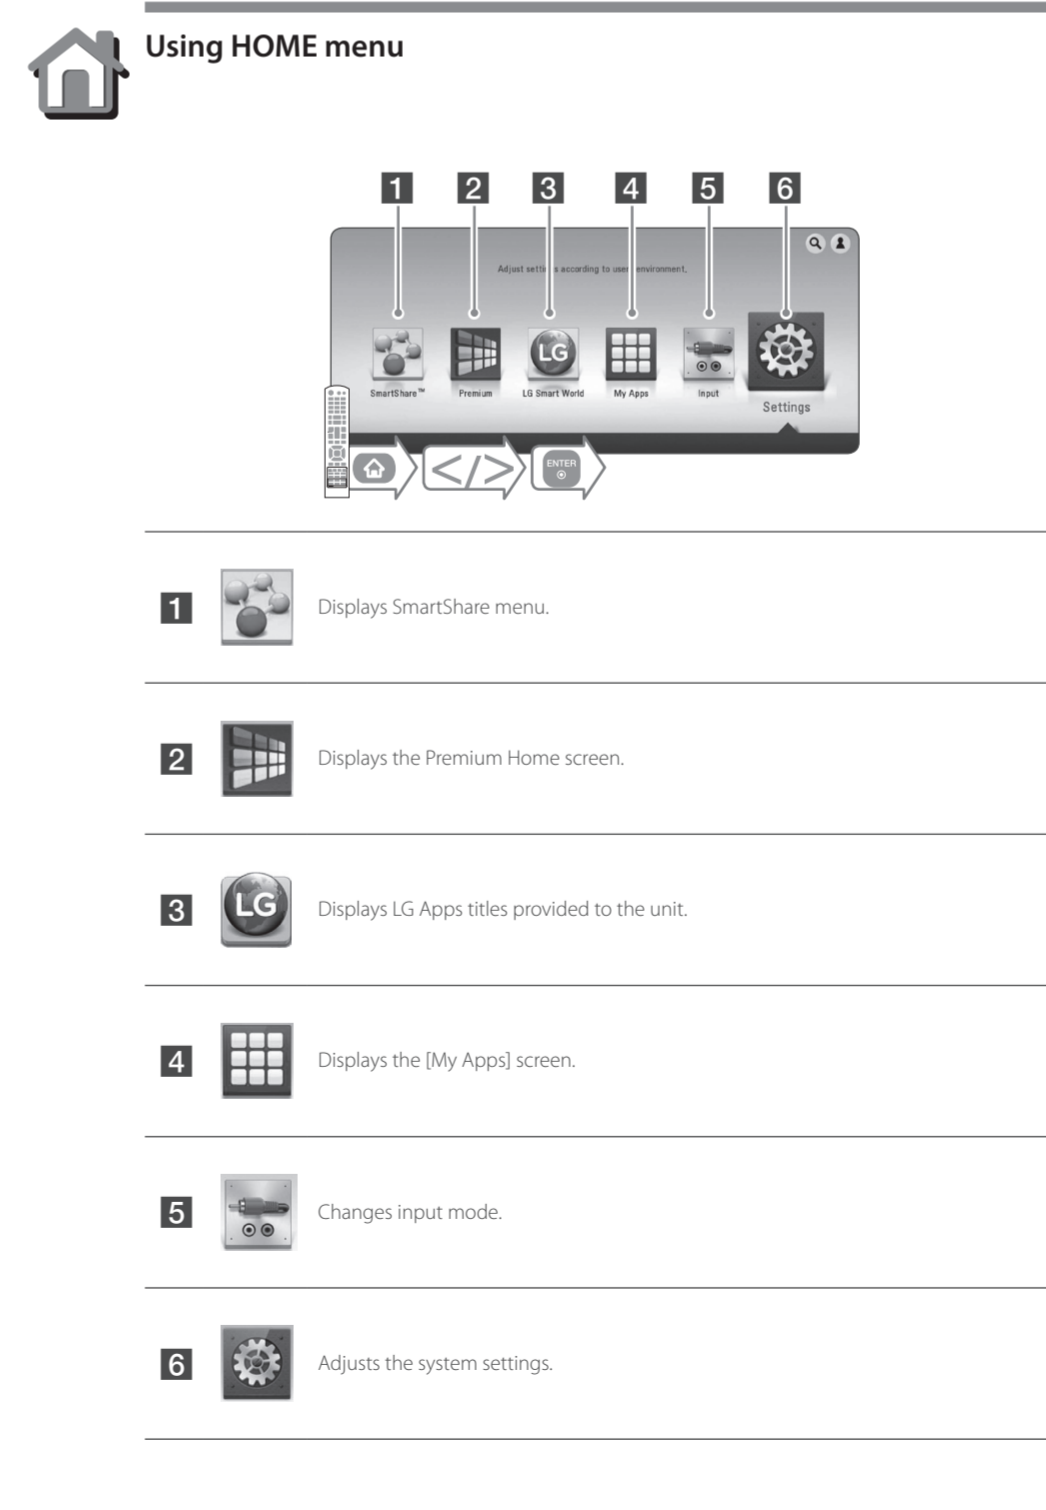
Using HOME menu

1 2 3 4 5 6

Adjust setti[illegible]s according to user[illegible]environment.

SmartShare™ Premium LG Smart World My Apps Input Settings

LG

</>

ENTER

1 Displays SmartShare menu.

2 Displays the Premium Home screen.

3 LG Displays LG Apps titles provided to the unit.

4 Displays the [My Apps] screen.

5 Changes input mode.

6 Adjusts the system settings.